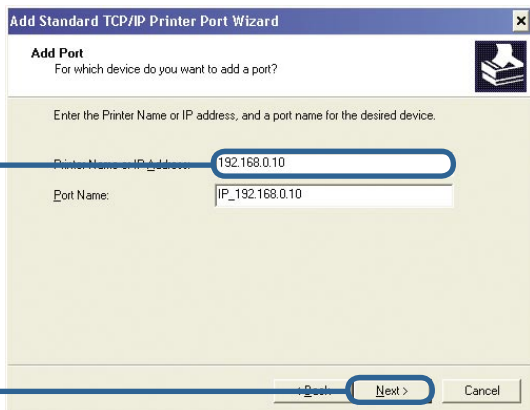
Add Standard TCP/IP Printer Port Wizard

Add Port
For which device do you want to add a port?

Enter the Printer Name or IP address, and a port name for the desired device.

Printer Name or IP Address: 192.168.0.10

Port Name: IP_192.168.0.10

< Back
Next >
Cancel